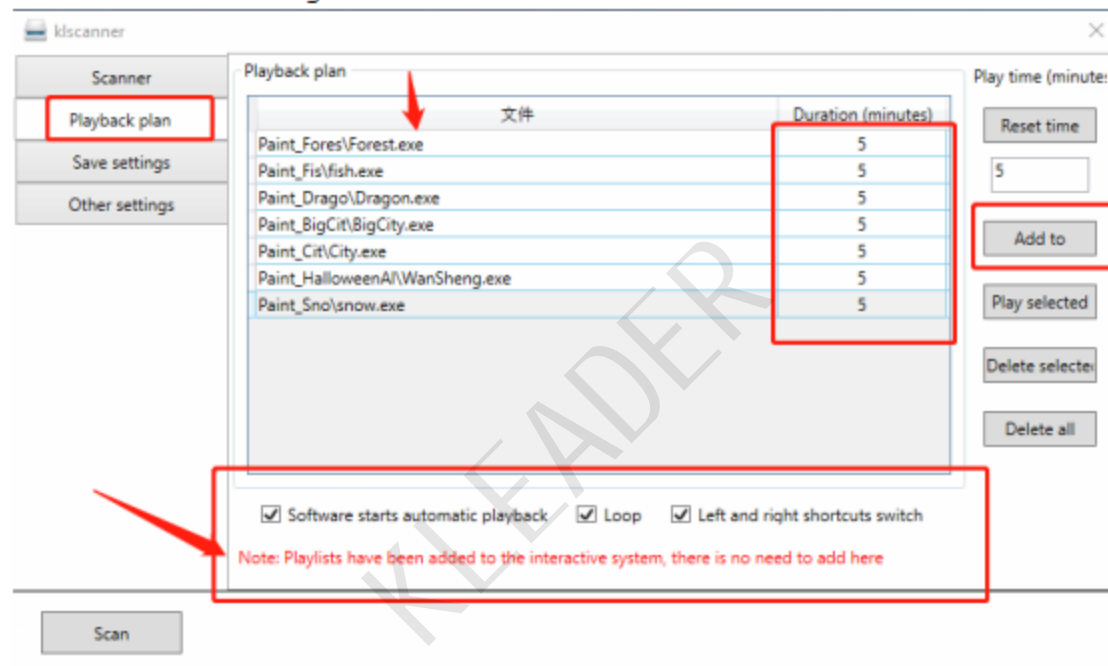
klscanner

Scanner
Playback plan
Save settings
Other settings

Playback plan

| 文件 | Duration (minutes) |
|---|---|
| Paint_Fores\Forest.exe | 5 |
| Paint_Fis\fish.exe | 5 |
| Paint_Drago\Dragon.exe | 5 |
| Paint_BigCit\BigCity.exe | 5 |
| Paint_Cit\City.exe | 5 |
| Paint_HalloweenAl\WanSheng.exe | 5 |
| Paint_Sno\snow.exe | 5 |

Play time (minute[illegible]
Reset time
5
Add to
Play selected
Delete selecte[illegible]
Delete all

Software starts automatic playback
Loop
Left and right shortcuts switch

Note: Playlists have been added to the interactive system, there is no need to add here

KLEADER

Scan